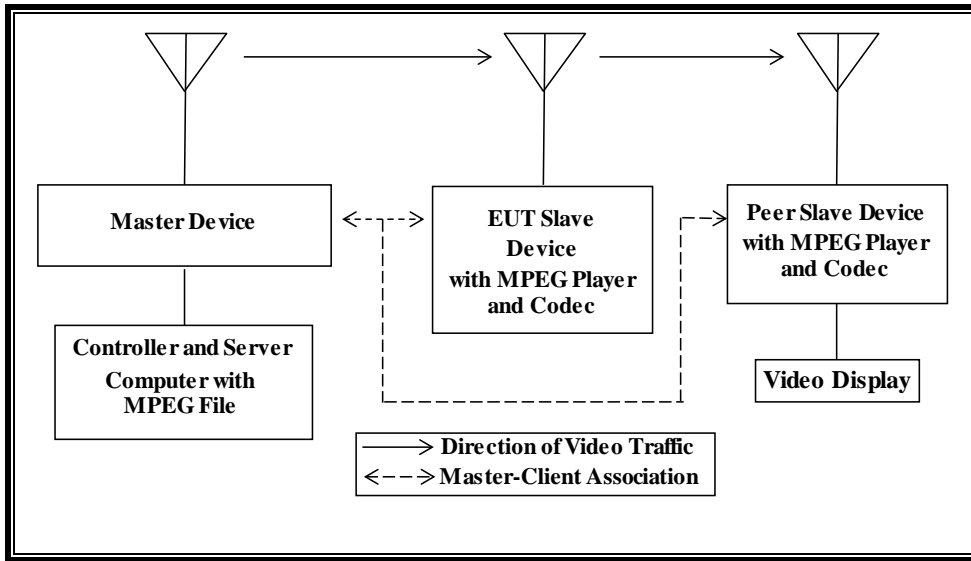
Master Device

EUT Slave Device with MPEG Player and Codec

Peer Slave Device with MPEG Player and Codec

Controller and Server Computer with MPEG File

Video Display

Direction of Video Traffic
Master-Client Association